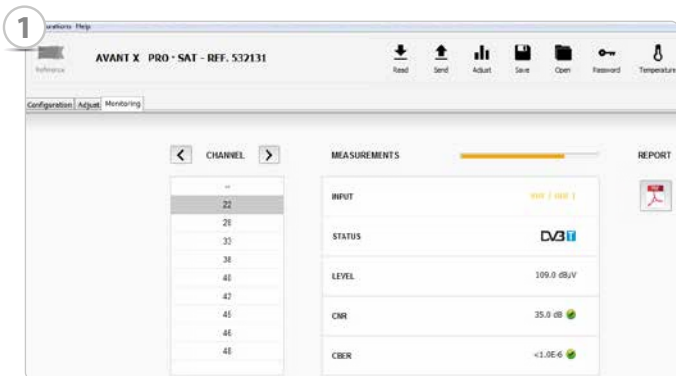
1

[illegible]urations Help

Reference

AVANT X PRO - SAT - REF. 532131

Read Send Adjust Save Open Password Temperature

Configuration Adjust Monitoring

CHANNEL

--
22
28
32
38
40
42
45
46
48

MEASUREMENTS

REPORT

INPUT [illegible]

STATUS DVB T

LEVEL 109.0 dBµV

CNR 35.0 dB

CBER <1.0E-6